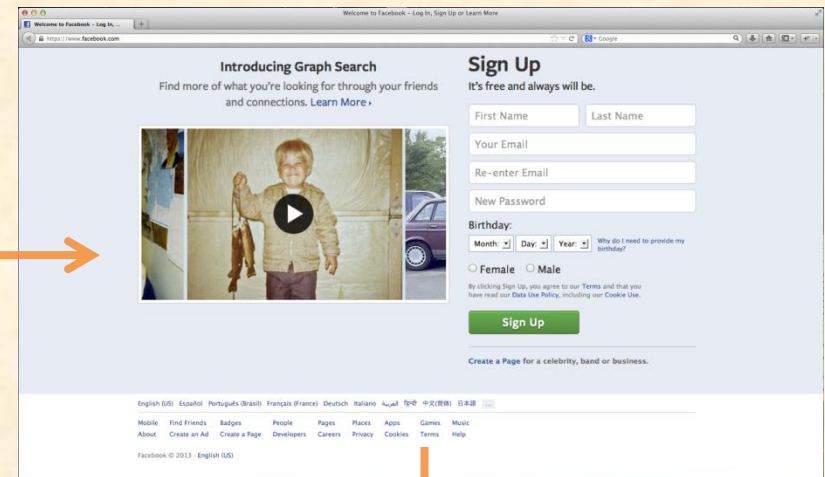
Welcome to Facebook – Log In, Sign Up or Learn More

Welcome to Facebook – Log In, ...

https://www.facebook.com

Google

Introducing Graph Search

Find more of what you're looking for through your friends and connections. Learn More ›

Sign Up

It's free and always will be.

First Name

Last Name

Your Email

Re-enter Email

New Password

Birthday:

Month:

Day:

Year:

Why do I need to provide my birthday?

Female

Male

By clicking Sign Up, you agree to our Terms and that you have read our Data Use Policy, including our Cookie Use.

Sign Up

Create a Page for a celebrity, band or business.

English (US) Español Português (Brasil) Français (France) Deutsch Italiano العربية हिन्दी 中文(简体) 日本語 ...

Mobile Find Friends Badges People Pages Places Apps Games Music

About Create an Ad Create a Page Developers Careers Privacy Cookies Terms Help

Facebook © 2013 · English (US)